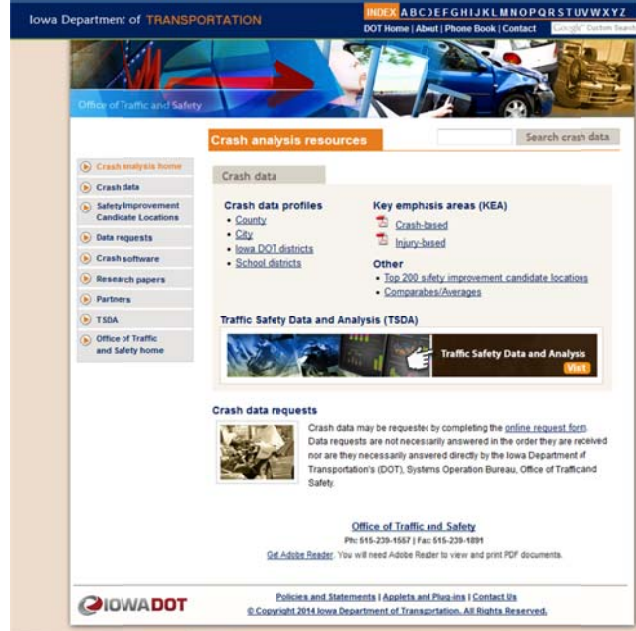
Iowa Department of TRANSPORTATION

INDEX A B C D E F G H I J K L M N O P Q R S T U V W X Y Z

DOT Home | Abut | Phone Book | Contact

Google Custom Search

Office of Traffic and Safety

Crash analysis resources

Search crash data

Crash analysis home

Crash data

Safety Improvement Candidate Locations

Data requests

Crash software

Research papers

Partners

TSDA

Office of Traffic and Safety home

Crash data

Crash data profiles

- County
- City
- Iowa DOT districts
- School districts

Key emphasis areas (KEA)

Crash-based

Injury-based

Other

- Top 200 safety improvement candidate locations
- Comparables/Averages

Traffic Safety Data and Analysis (TSDA)

Traffic Safety Data and Analysis

Visit

Crash data requests

Crash data may be requested by completing the online request form. Data requests are not necessarily answered in the order they are received nor are they necessarily answered directly by the Iowa Department of Transportation's (DOT), Systems Operation Bureau, Office of Traffic and Safety.

Office of Traffic and Safety

Ph: 515-239-1557 | Fax: 515-239-1891

Get Adobe Reader. You will need Adobe Reader to view and print PDF documents.

IOWADOT

Policies and Statements | Applets and Plug-ins | Contact Us

© Copyright 2014 Iowa Department of Transportation, All Rights Reserved.